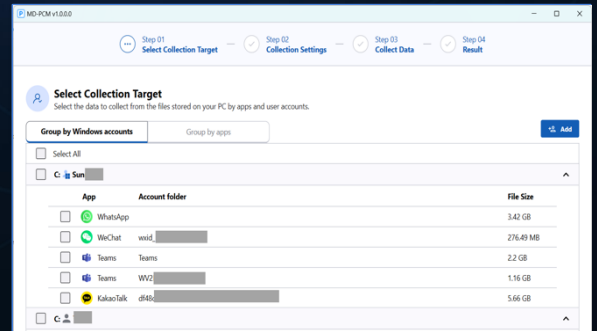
MD-PCM v1.0.0.0

Step 01
Select Collection Target

Step 02
Collection Settings

Step 03
Collect Data

Step 04
Result

Select Collection Target
Select the data to collect from the files stored on your PC by apps and user accounts.

Group by Windows accounts

Group by apps

Add

Select All

C: Sun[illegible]

| App | Account folder | File Size |
|---|---|---|
| WhatsApp | | 3.42 GB |
| WeChat | wxid_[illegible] | 276.49 MB |
| Teams | Teams | 2.2 GB |
| Teams | WV2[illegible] | 1.16 GB |
| KakaoTalk | df48c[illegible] | 5.66 GB |

C: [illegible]